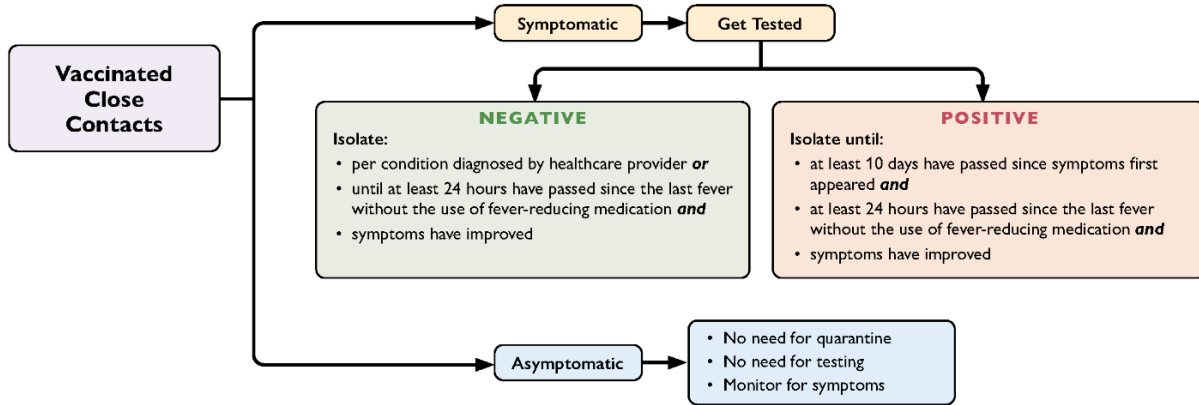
Vaccinated Close Contacts

Symptomatic

Get Tested

NEGATIVE

Isolate:

- per condition diagnosed by healthcare provider ***or***
- until at least 24 hours have passed since the last fever without the use of fever-reducing medication ***and***
- symptoms have improved

POSITIVE

Isolate until:

- at least 10 days have passed since symptoms first appeared ***and***
- at least 24 hours have passed since the last fever without the use of fever-reducing medication ***and***
- symptoms have improved

Asymptomatic

- No need for quarantine
- No need for testing
- Monitor for symptoms